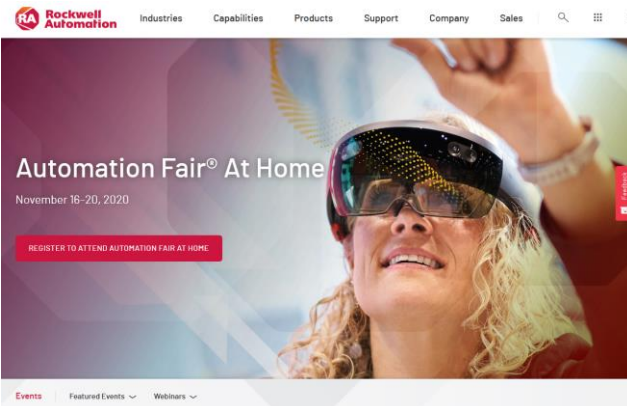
RA Rockwell Automation

Industries Capabilities Products Support Company Sales

Automation Fair® At Home

November 16-20, 2020

REGISTER TO ATTEND AUTOMATION FAIR AT HOME

Feedback

Events Featured Events Webinars